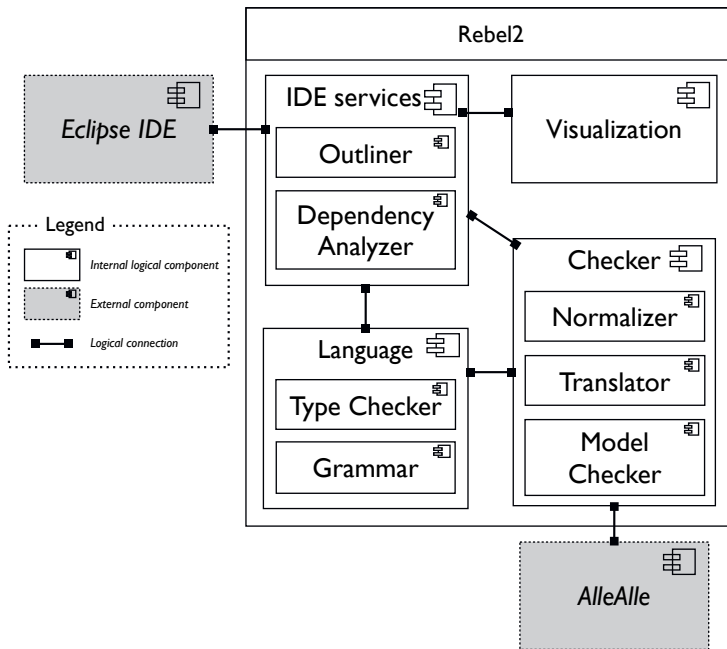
Rebel2

Eclipse IDE

IDE services

Outliner

Dependency Analyzer

Visualization

Legend

Internal logical component

External component

Logical connection

Checker

Normalizer

Translator

Model Checker

Language

Type Checker

Grammar

AlleAlle